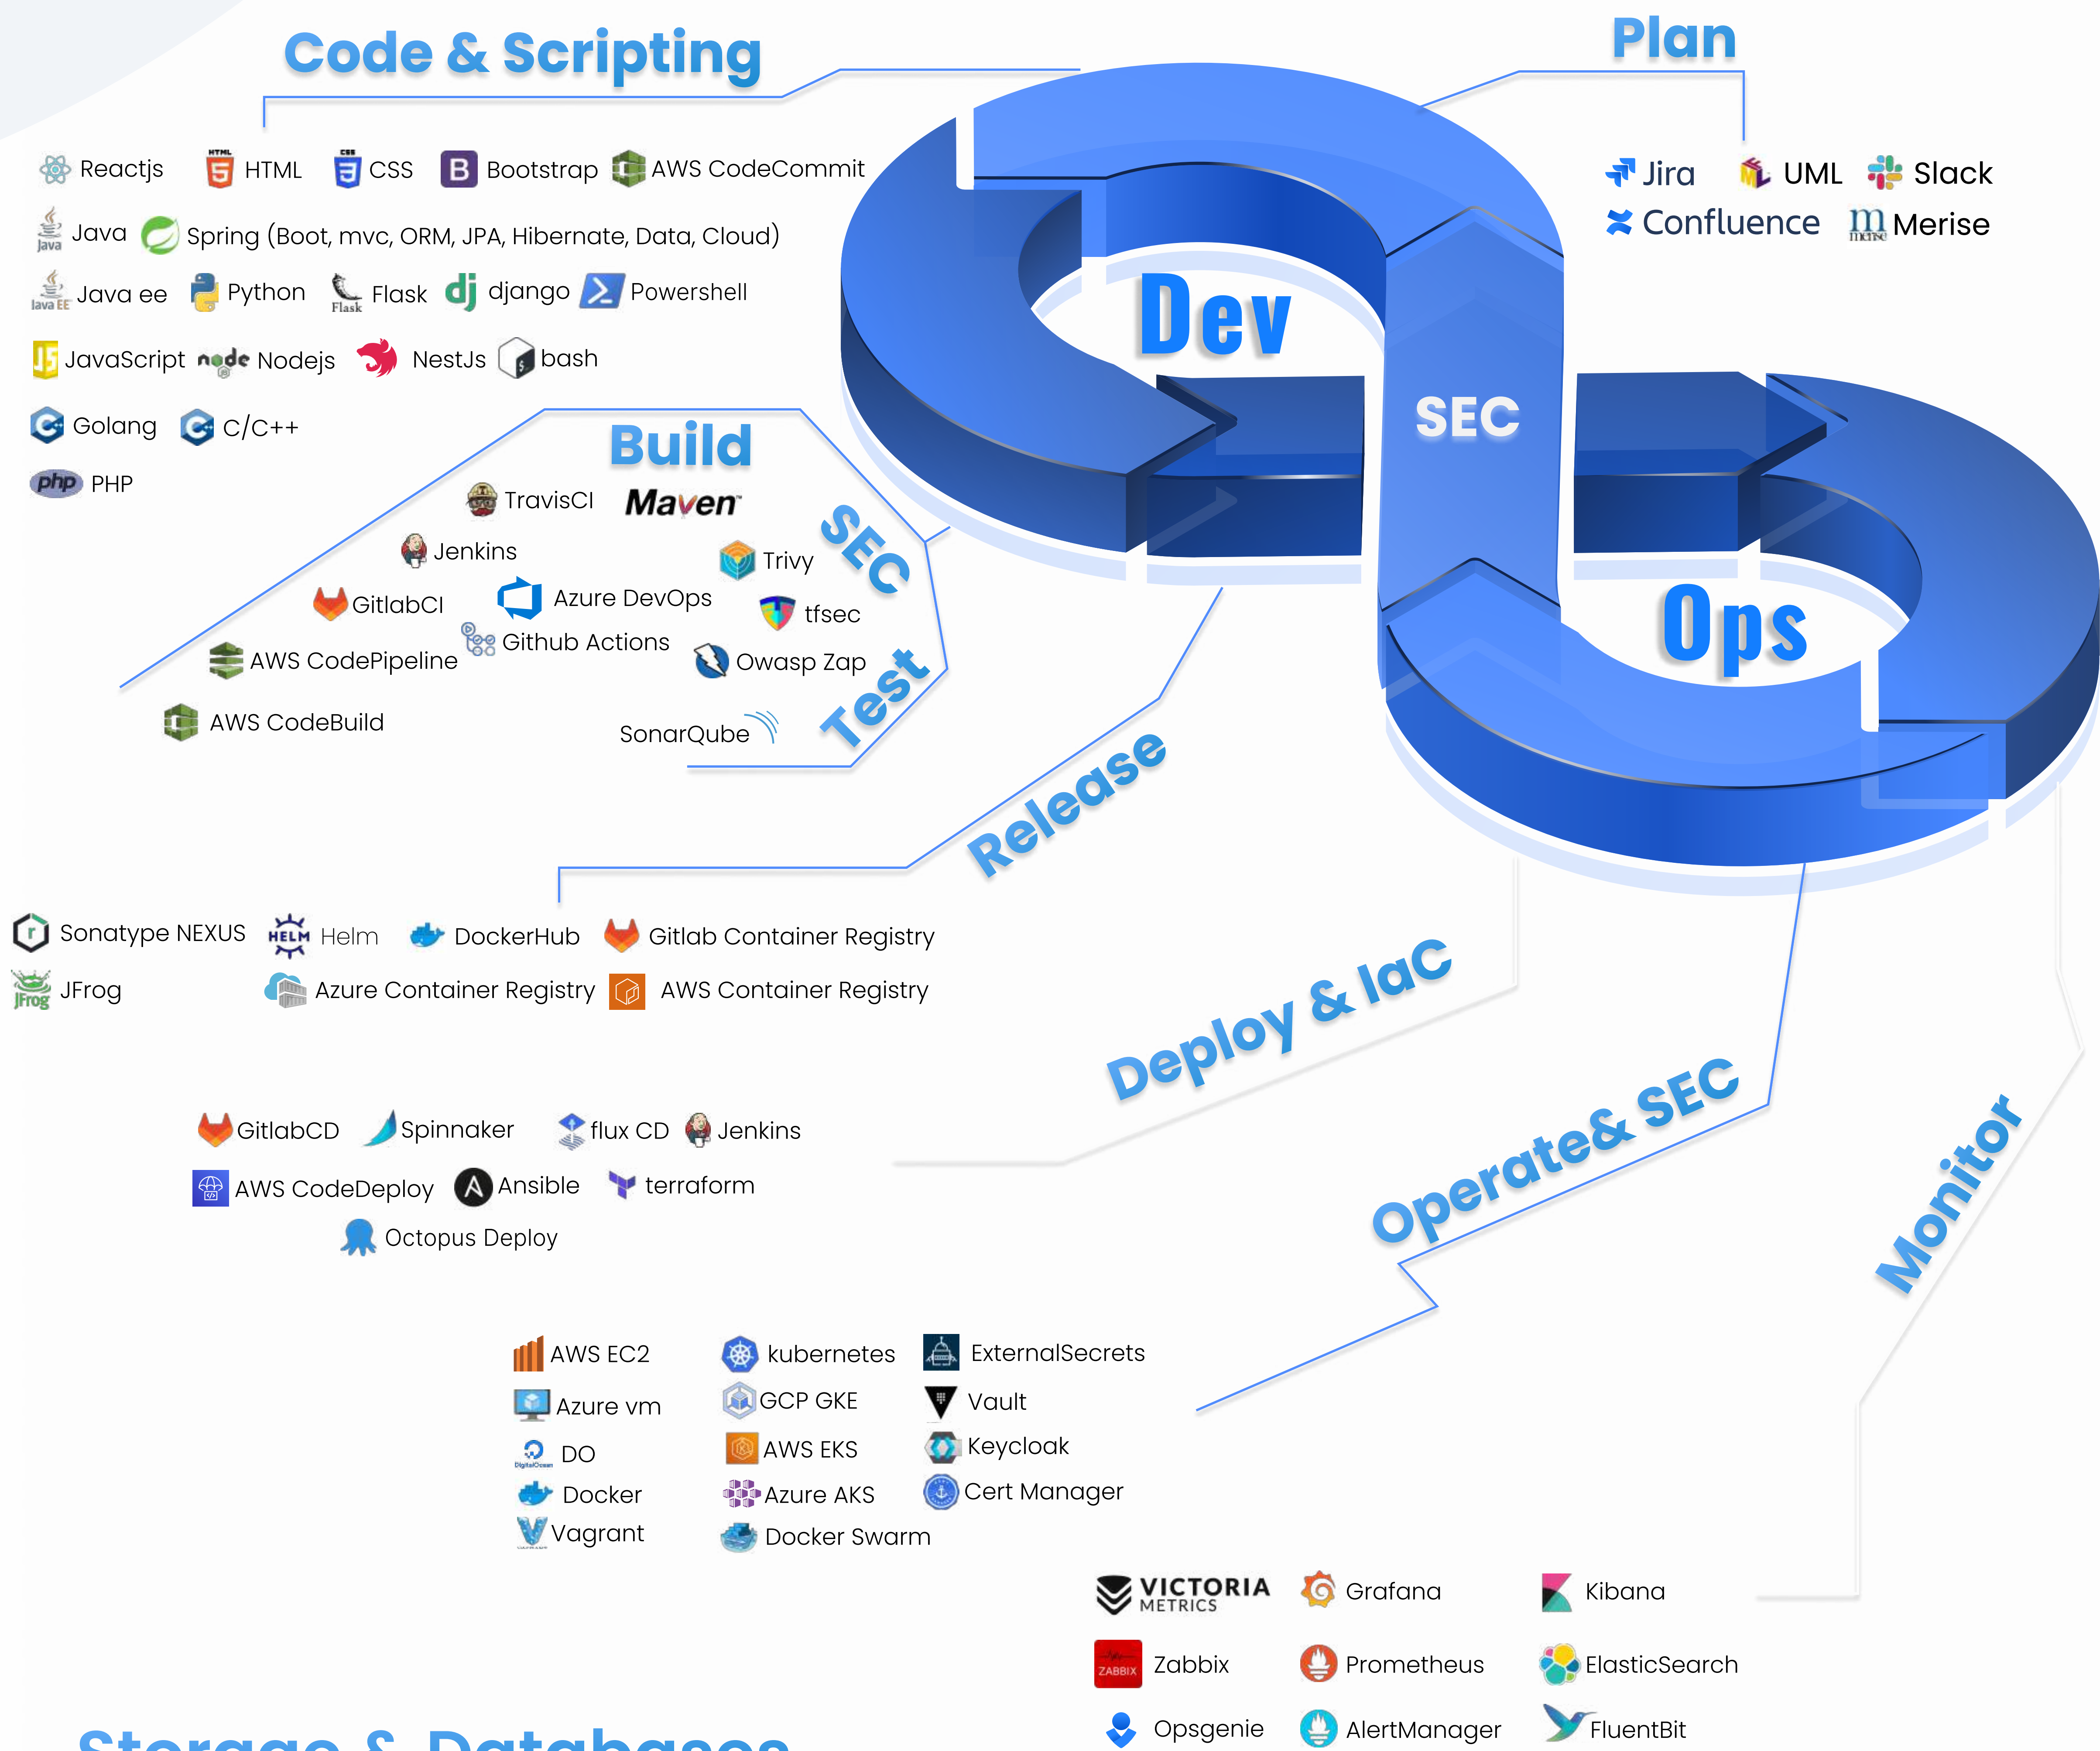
Code & Scripting

Plan

Reactjs HTML CSS Bootstrap AWS CodeCommit

Java Spring (Boot, mvc, ORM, JPA, Hibernate, Data, Cloud)

Java ee Python Flask django Powershell

JavaScript Nodejs NestJs bash

Golang C/C++

PHP

Jira UML Slack

Confluence Merise

Dev

SEC

Ops

Build

TravisCI Maven

Jenkins

GitlabCI Azure DevOps

Github Actions

AWS CodePipeline

AWS CodeBuild

SEC

Trivy

tfsec

Owasp Zap

SonarQube

Test

Release

Sonatype NEXUS Helm DockerHub Gitlab Container Registry

JFrog Azure Container Registry AWS Container Registry

Deploy & IaC

GitlabCD Spinnaker flux CD Jenkins

AWS CodeDeploy Ansible terraform

Octopus Deploy

Operate& SEC

Monitor

AWS EC2 kubernetes ExternalSecrets

Azure vm GCP GKE Vault

DO AWS EKS Keycloak

Docker Azure AKS Cert Manager

Vagrant Docker Swarm

VICTORIA METRICS Grafana Kibana

Zabbix Prometheus ElasticSearch

Opsgenie AlertManager FluentBit

Storage & Databases